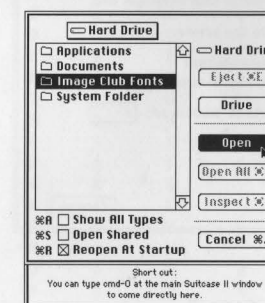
Hard Drive
Applications
Documents
Image Club Fonts
System Folder
Hard Driv
Eject ⌘E
Drive
Open
Open All ⌘
Inspect ⌘
⌘A Show All Types
⌘S Open Shared
⌘R ☒ Reopen At Startup
Cancel ⌘.
Short cut:
You can type cmd-O at the main Suitcase II window to come directly here.